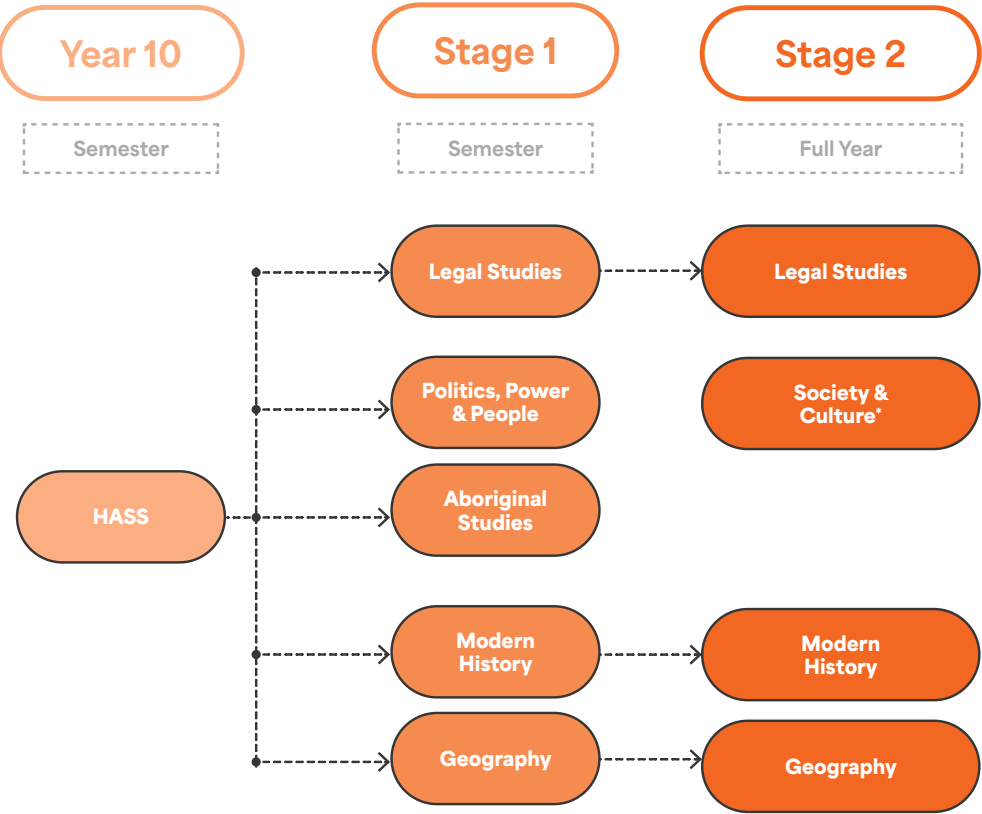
Year 10

Semester

Stage 1

Semester

Stage 2

Full Year

HASS

Legal Studies

Legal Studies

Politics, Power & People

Society & Culture*

Aboriginal Studies

Modern History

Modern History

Geography

Geography